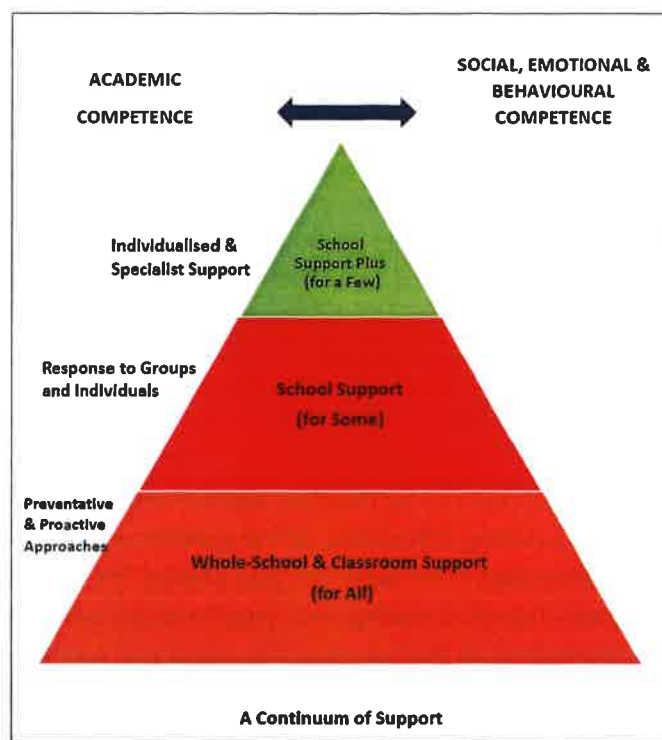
ACADEMIC COMPETENCE

SOCIAL, EMOTIONAL & BEHAVIOURAL COMPETENCE

Individualised & Specialist Support

School Support Plus (for a Few)

Response to Groups and Individuals

School Support (for Some)

Preventative & Proactive Approaches

Whole-School & Classroom Support (for All)

A Continuum of Support